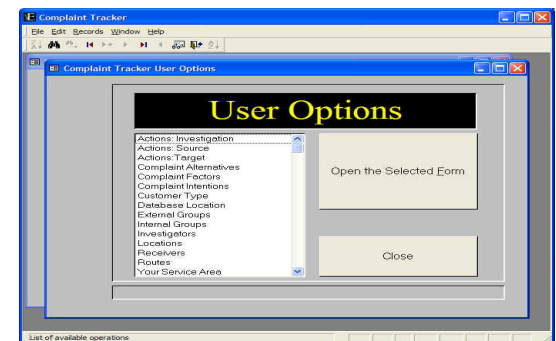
Complaint Tracker

File Edit Records Window Help

Complaint Tracker User Options

User Options

Actions: Investigation
Actions: Source
Actions:Target
Complaint Alternatives
Complaint Factors
Complaint Intentions
Customer Type
Database Location
External Groups
Internal Groups
Investigators
Locations
Receivers
Routes
Your Service Area

Open the Selected Form

Close

List of available operations